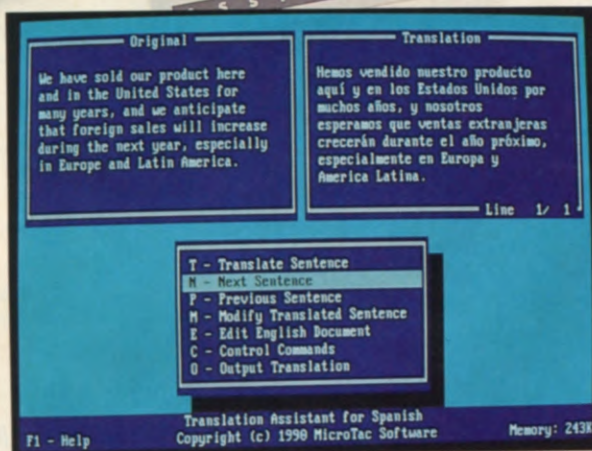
Original

We have sold our product here and in the United States for many years, and we anticipate that foreign sales will increase during the next year, especially in Europe and Latin America.

Translation

Hemos vendido nuestro producto aquí y en los Estados Unidos por muchos años, y nosotros esperamos que ventas extranjeras crecerán durante el año próximo, especialmente en Europa y America Latina.

Line 1/ 1

T - Translate Sentence
N - Next Sentence
P - Previous Sentence
M - Modify Translated Sentence
E - Edit English Document
C - Control Commands
O - Output Translation

F1 - Help

Translation Assistant for Spanish
Copyright (c) 1990 MicroTac Software

Memory: 243K